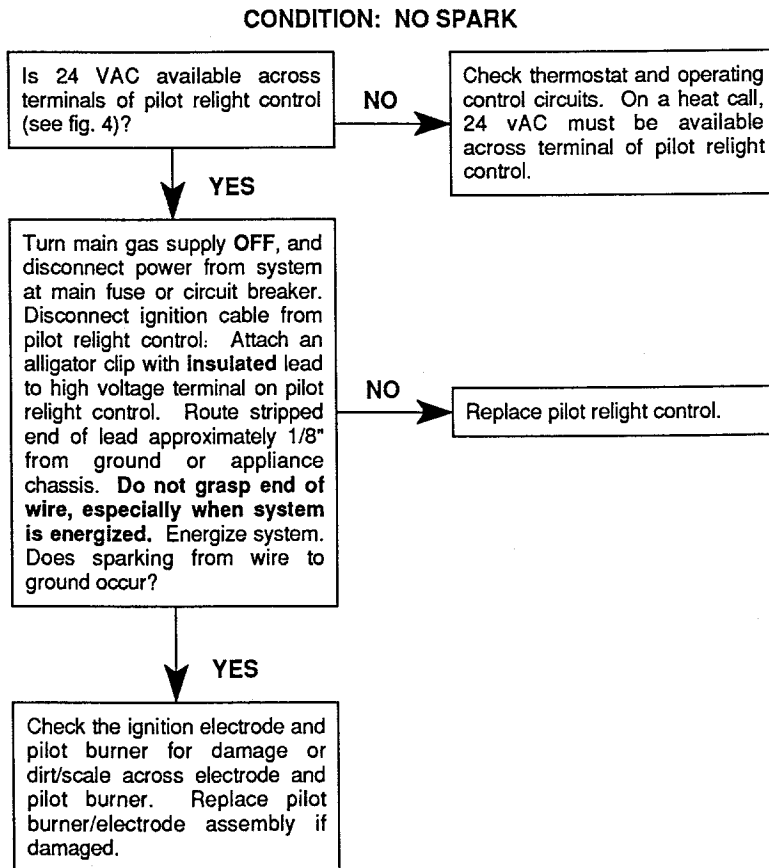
CONDITION: NO SPARK

Is 24 VAC available across terminals of pilot relight control (see fig. 4)?

NO

Check thermostat and operating control circuits. On a heat call, 24 vAC must be available across terminal of pilot relight control.

YES

Turn main gas supply OFF, and disconnect power from system at main fuse or circuit breaker. Disconnect ignition cable from pilot relight control. Attach an alligator clip with insulated lead to high voltage terminal on pilot relight control. Route stripped end of lead approximately 1/8" from ground or appliance chassis. Do not grasp end of wire, especially when system is energized. Energize system. Does sparking from wire to ground occur?

NO

Replace pilot relight control.

YES

Check the ignition electrode and pilot burner for damage or dirt/scale across electrode and pilot burner. Replace pilot burner/electrode assembly if damaged.